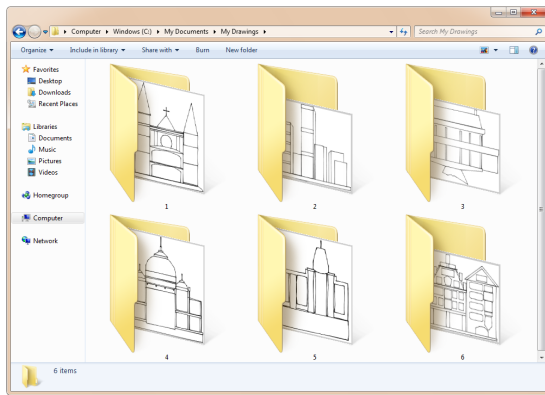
Computer ▸ Windows (C:) ▸ My Documents ▸ My Drawings ▸

Search My Drawings

Organize ▾ Include in library ▾ Share with ▾ Burn New folder

Favorites
Desktop
Downloads
Recent Places

Libraries
Documents
Music
Pictures
Videos

Homegroup

Computer

Network

1
2
3
4
5
6

6 items